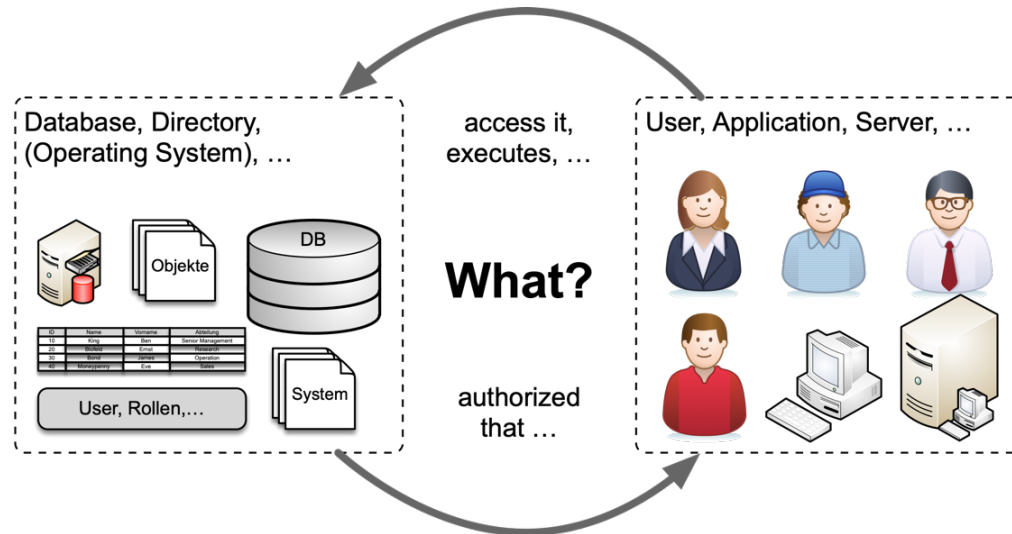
Database, Directory, (Operating System), …

access it, executes, …

User, Application, Server, …

Objekte

DB

What?

| ID | Name | Vorname | Abteilung |
|---|---|---|---|
| 10 | King | Ben | Senior Management |
| 20 | Blofeld | Ernst | Research |
| 30 | Bond | James | Operation |
| 40 | Moneypenny | Eve | Sales |

User, Rollen,…

System

authorized that …